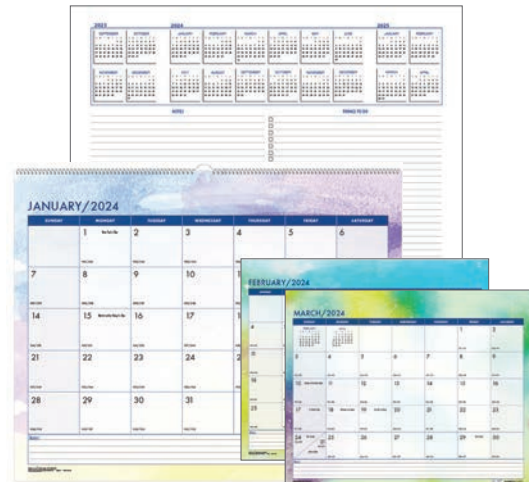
2023 2024 2025

SEPTEMBER OCTOBER JANUARY FEBRUARY MARCH APRIL MAY JUNE JANUARY FEBRUARY

NOVEMBER DECEMBER JULY AUGUST SEPTEMBER OCTOBER NOVEMBER DECEMBER MARCH APRIL

NOTES THINGS TO DO

JANUARY/2024

| SUNDAY | MONDAY | TUESDAY | WEDNESDAY | THURSDAY | FRIDAY | SATURDAY |
|---|---|---|---|---|---|---|
| | 1 New Year's Day | 2 | 3 | 4 | 5 | 6 |
| 7 | 8 | 9 | 10 | 11 | 12 | 13 |
| 14 | 15 Martin Luther King Jr. Day | 16 | 17 | 18 | 19 | 20 |
| 21 | 22 | 23 | 24 | 25 | 26 | 27 |
| 28 | 29 | 30 | 31 | | | |

Notes

FEBRUARY/2024

MARCH/2024

| | | | | | | |
|---|---|---|---|---|---|---|
| | | | | | 1 | 2 |
| 3 | 4 | 5 | 6 | 7 | 8 | 9 |
| 10 | 11 | 12 | 13 | 14 | 15 | 16 |
| 17 | 18 | 19 | 20 | 21 | 22 | 23 |
| 24 31 | 25 | 26 | 27 | 28 | 29 | 30 |

Notes